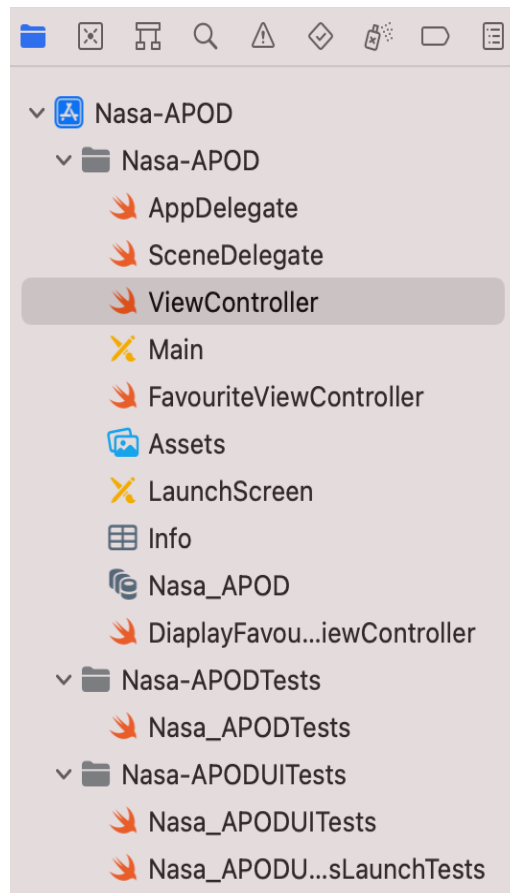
Nasa-APOD
Nasa-APOD
AppDelegate
SceneDelegate
ViewController
Main
FavouriteViewController
Assets
LaunchScreen
Info
Nasa_APOD
DiaplayFavou...iewController
Nasa-APODTests
Nasa_APODTests
Nasa-APODUITests
Nasa_APODUITests
Nasa_APODU...sLaunchTests